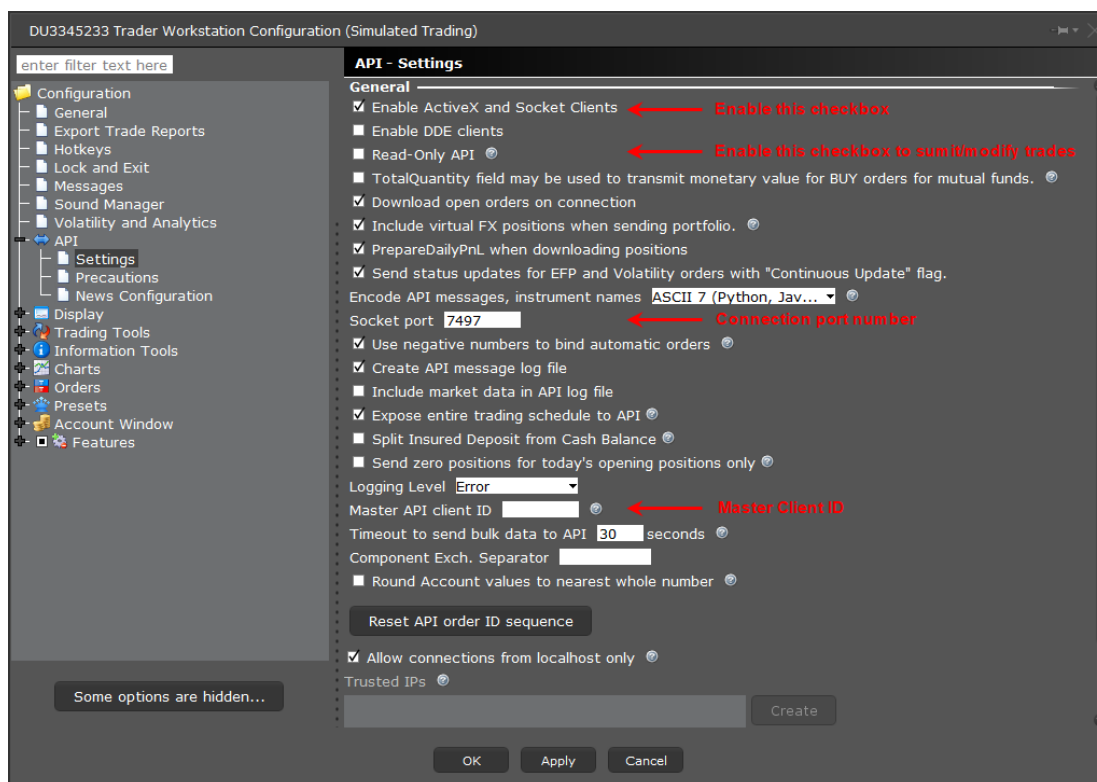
DU3345233 Trader Workstation Configuration (Simulated Trading)

enter filter text here

Configuration
General
Export Trade Reports
Hotkeys
Lock and Exit
Messages
Sound Manager
Volatility and Analytics
API
Settings
Precautions
News Configuration
Display
Trading Tools
Information Tools
Charts
Orders
Presets
Account Window
Features

Some options are hidden...

API - Settings

General
☑ Enable ActiveX and Socket Clients ← Enable this checkbox
☐ Enable DDE clients
☐ Read-Only API ← Enable this checkbox to sumit/modify trades
☐ TotalQuantity field may be used to transmit monetary value for BUY orders for mutual funds.
☑ Download open orders on connection
☑ Include virtual FX positions when sending portfolio.
☑ PrepareDailyPnL when downloading positions
☑ Send status updates for EFP and Volatility orders with "Continuous Update" flag.
Encode API messages, instrument names ASCII 7 (Python, Jav...
Socket port 7497 ← Connection port number
☑ Use negative numbers to bind automatic orders
☑ Create API message log file
☐ Include market data in API log file
☑ Expose entire trading schedule to API
☐ Split Insured Deposit from Cash Balance
☐ Send zero positions for today's opening positions only
Logging Level Error
Master API client ID ← Master Client ID
Timeout to send bulk data to API 30 seconds
Component Exch. Separator
☐ Round Account values to nearest whole number

Reset API order ID sequence

☑ Allow connections from localhost only
Trusted IPs
Create

OK Apply Cancel